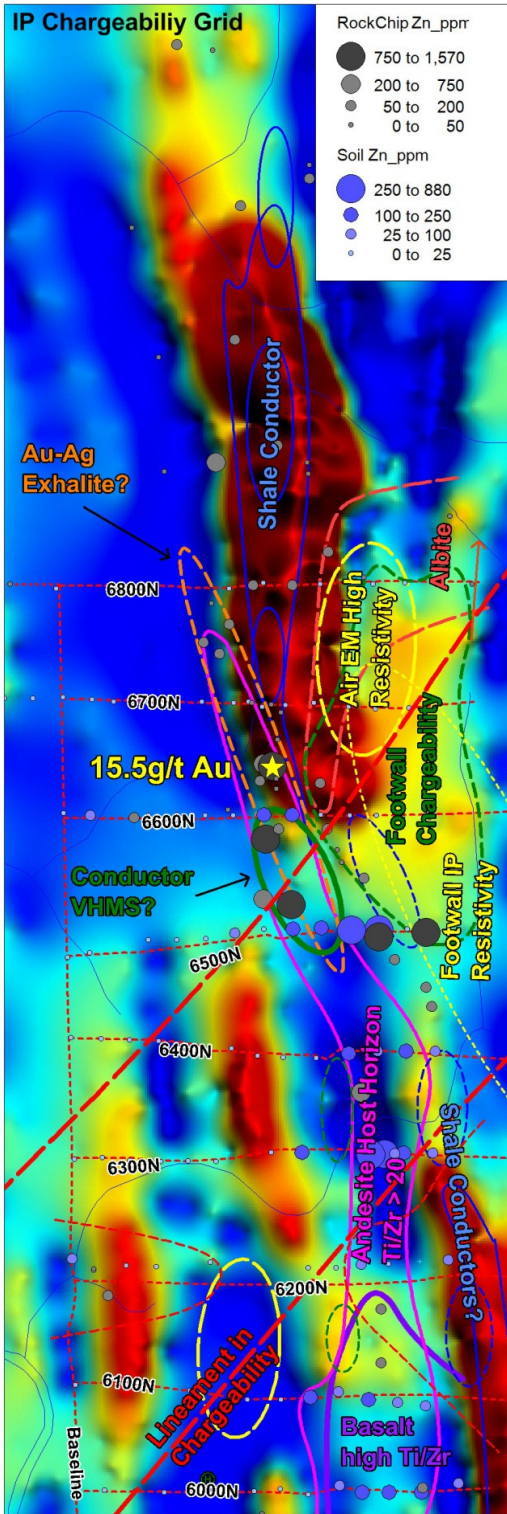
IP Chargeabiliy Grid

RockChip Zn_ppm
750 to 1,570
200 to 750
50 to 200
0 to 50

Soil Zn_ppm
250 to 880
100 to 250
25 to 100
0 to 25

Shale Conductor

Au-Ag Exhalite?

Albite

Air EM High Resistivity

Footwall Chargeability

Footwall IP Resistivity

6800N

6700N

15.5g/t Au

6600N

Conductor VHMS?

6500N

6400N

Andesite Host Horizon Ti/Zr > 20

Shale Conductors?

6300N

6200N

6100N

Lineament in Chargeability

Basalt high Ti/Zr

Baseline

6000N